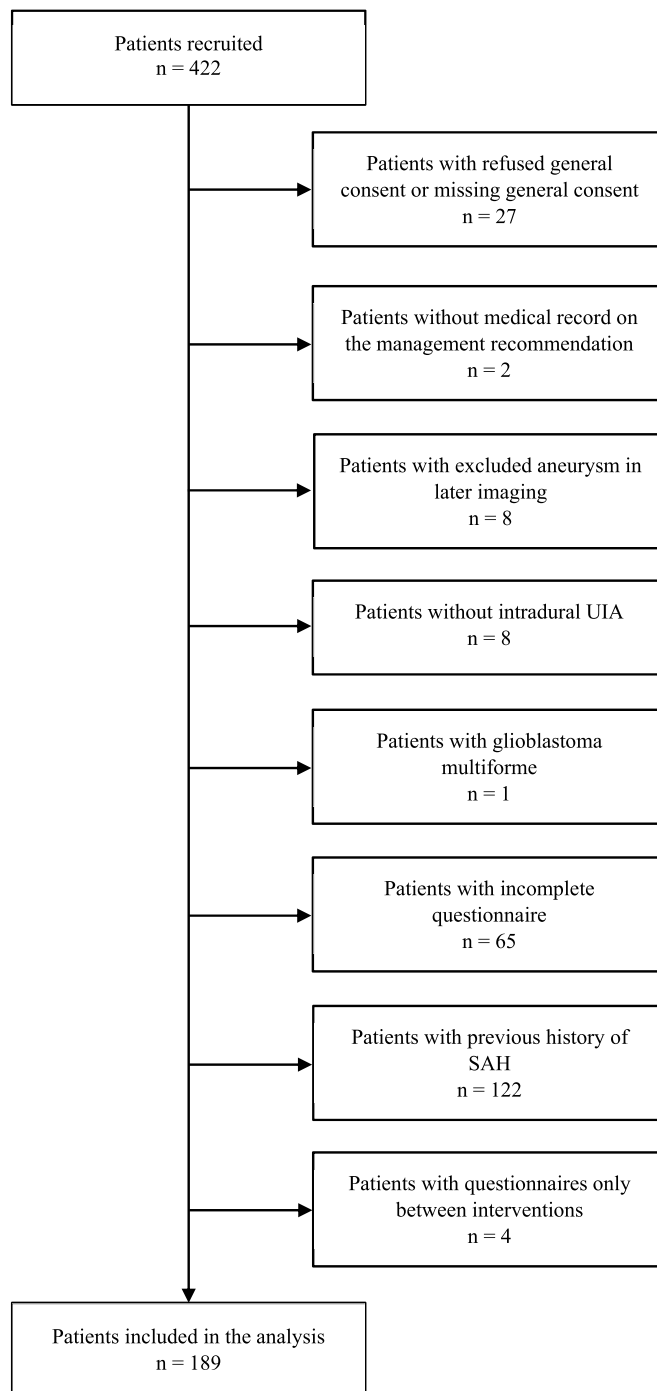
Patients recruited
n = 422

Patients with refused general consent or missing general consent
n = 27

Patients without medical record on the management recommendation
n = 2

Patients with excluded aneurysm in later imaging
n = 8

Patients without intradural UIA
n = 8

Patients with glioblastoma multiforme
n = 1

Patients with incomplete questionnaire
n = 65

Patients with previous history of SAH
n = 122

Patients with questionnaires only between interventions
n = 4

Patients included in the analysis
n = 189